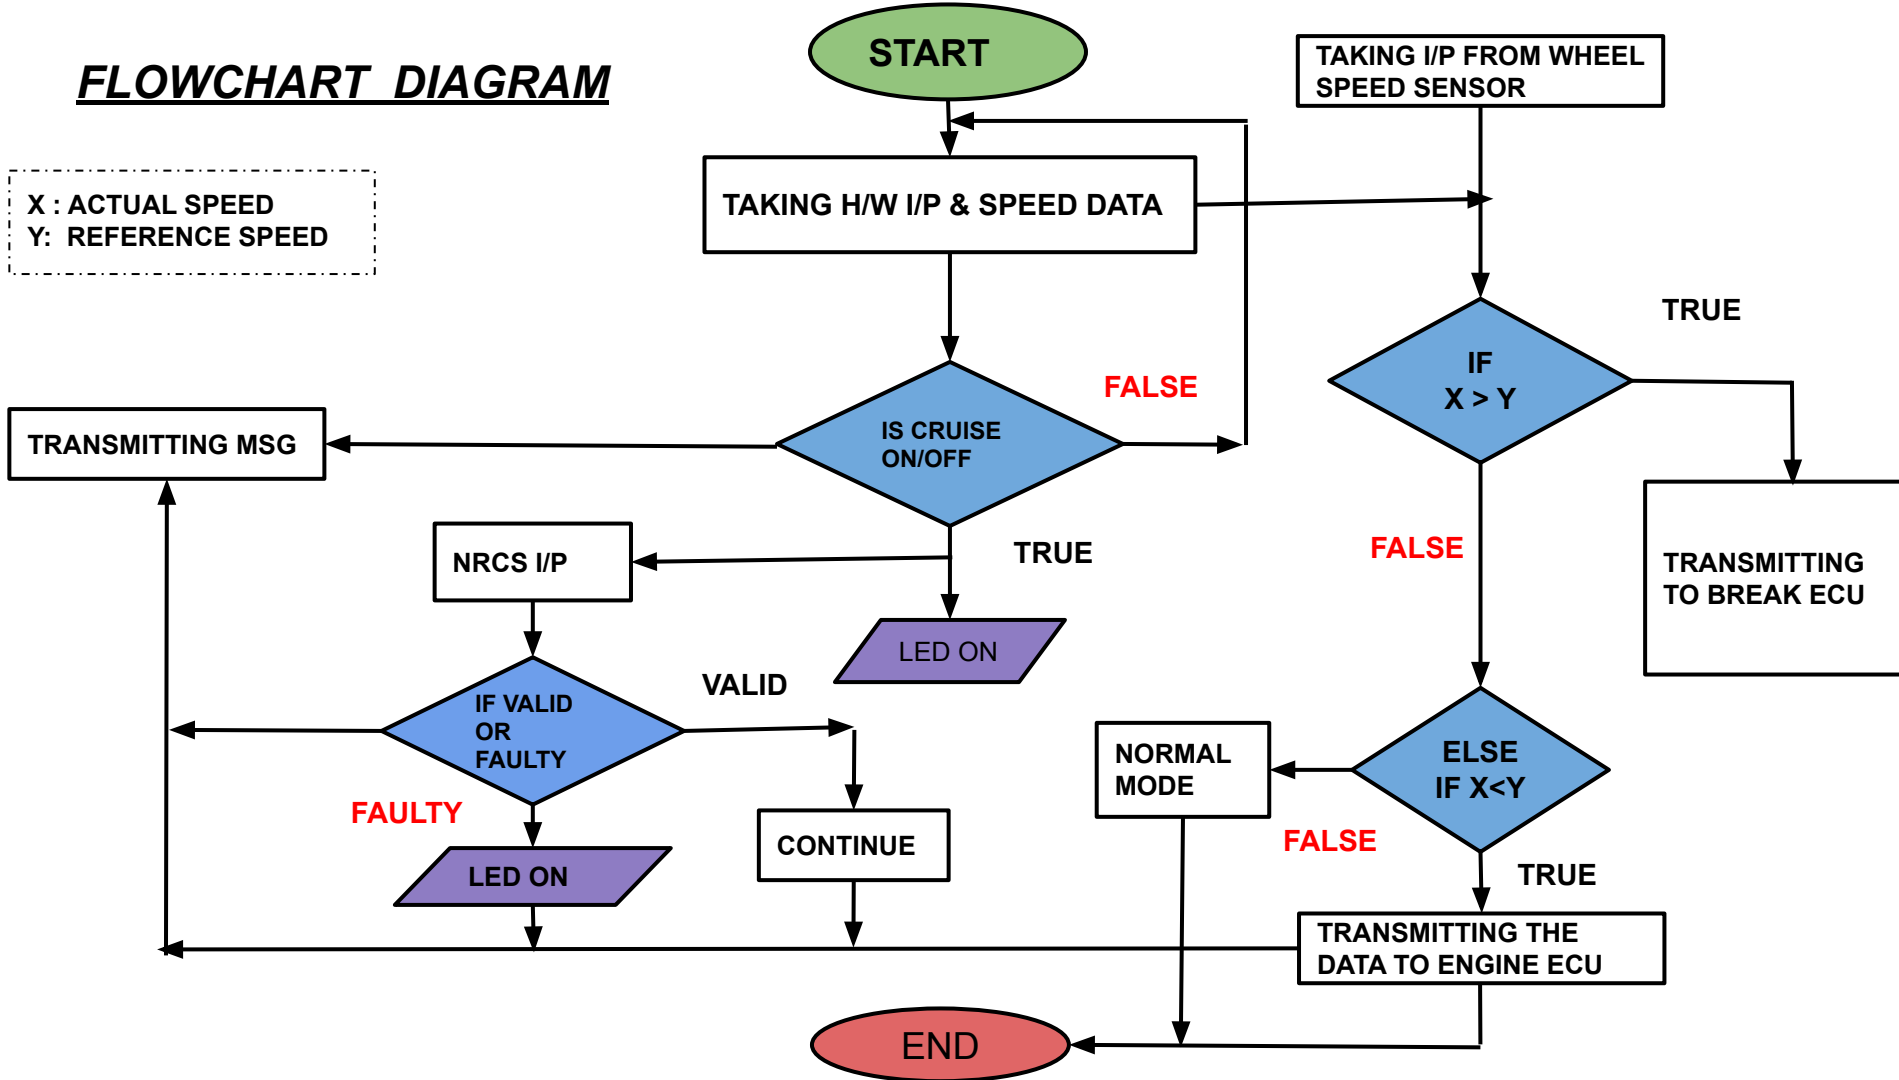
FLOWCHART DIAGRAM

X : ACTUAL SPEED
Y: REFERENCE SPEED

START

TAKING I/P FROM WHEEL SPEED SENSOR

TAKING H/W I/P & SPEED DATA

TRUE

IF X > Y

FALSE

IS CRUISE ON/OFF

TRANSMITTING MSG

NRCS I/P

TRUE

FALSE

TRANSMITTING TO BREAK ECU

LED ON

VALID

IF VALID OR FAULTY

NORMAL MODE

ELSE IF X<Y

FAULTY

CONTINUE

FALSE

TRUE

LED ON

TRANSMITTING THE DATA TO ENGINE ECU

END